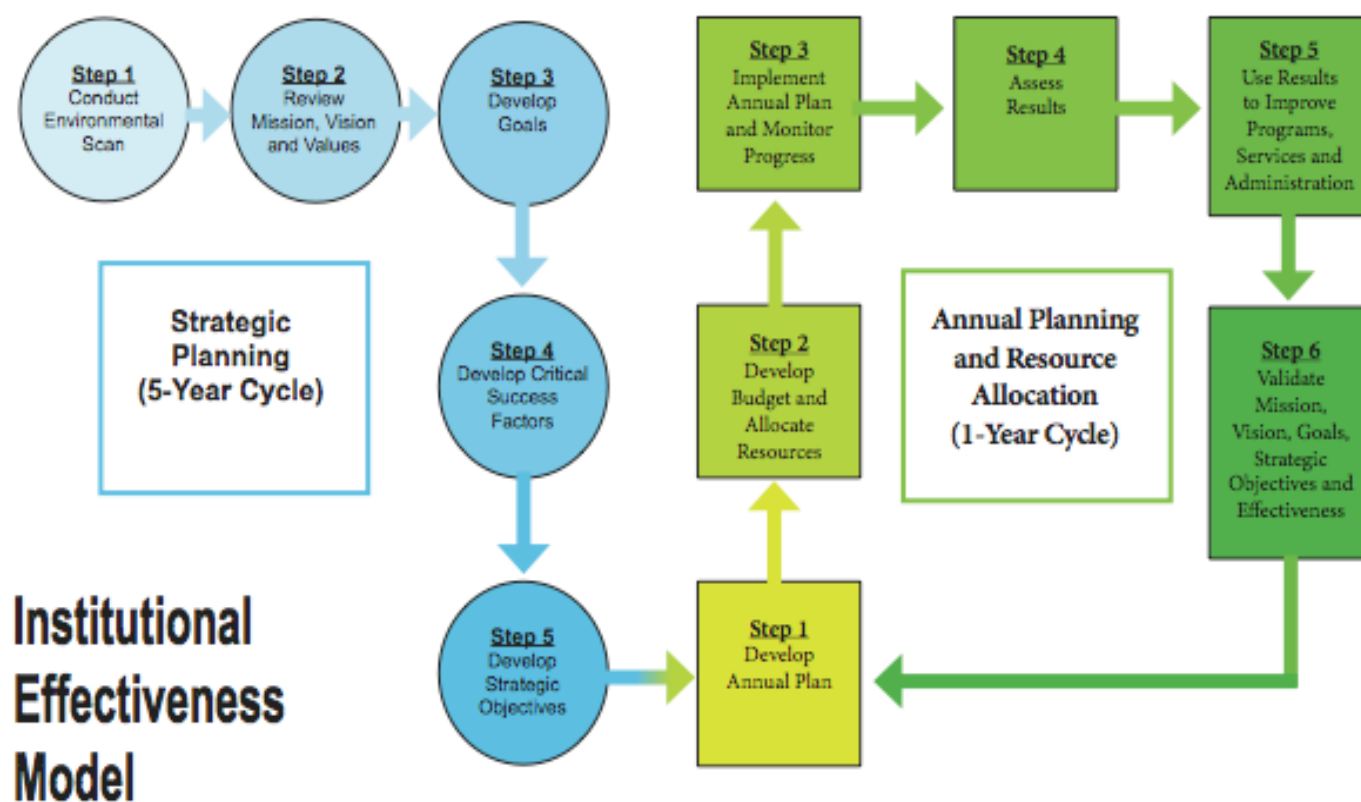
Step 1
Conduct Environmental Scan

Step 2
Review Mission, Vision and Values

Step 3
Develop Goals

Step 4
Develop Critical Success Factors

Step 5
Develop Strategic Objectives

Strategic Planning (5-Year Cycle)

Institutional Effectiveness Model

Step 1
Develop Annual Plan

Step 2
Develop Budget and Allocate Resources

Step 3
Implement Annual Plan and Monitor Progress

Step 4
Assess Results

Step 5
Use Results to Improve Programs, Services and Administration

Step 6
Validate Mission, Vision, Goals, Strategic Objectives and Effectiveness

Annual Planning and Resource Allocation (1-Year Cycle)